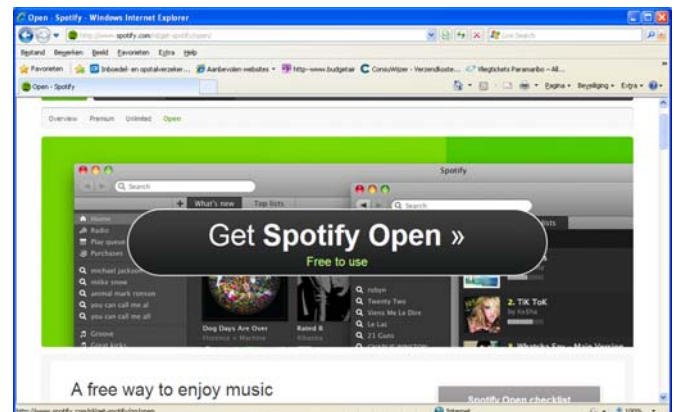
Open - Spotify - Windows Internet Explorer

http://www.spotify.com/nl/get-spotify/open/

Live Search

Bestand Bewerken Beeld Favorieten Extra Help

Favorieten

Inboedel- en opstalverzeker...

Aanbevolen websites

http--www.budgetair

ConsuWijzer - Verzendkoste...

Vliegtickets Paramaribo - All...

Open - Spotify

Pagina Beveiliging Extra

Overview Premium Unlimited Open

Spotify

Search

What's new Top lists

Home

Radio

Play queue

Purchases

michael jackson

mika snow

animal mark ronson

you can call me al

you can call me all

Groove

Great kicks

Search

Get Spotify Open »

Free to use

robyn

Twenty Two

Viens Me Le Dire

Le Lac

21 Guns

Dog Days Are Over

Florence + Machine

Rated R

Rihanna

2. TiK ToK

by Ke$ha

A free way to enjoy music

Spotify Open checklist

http://www.spotify.com/nl/get-spotify/open

Internet

100%